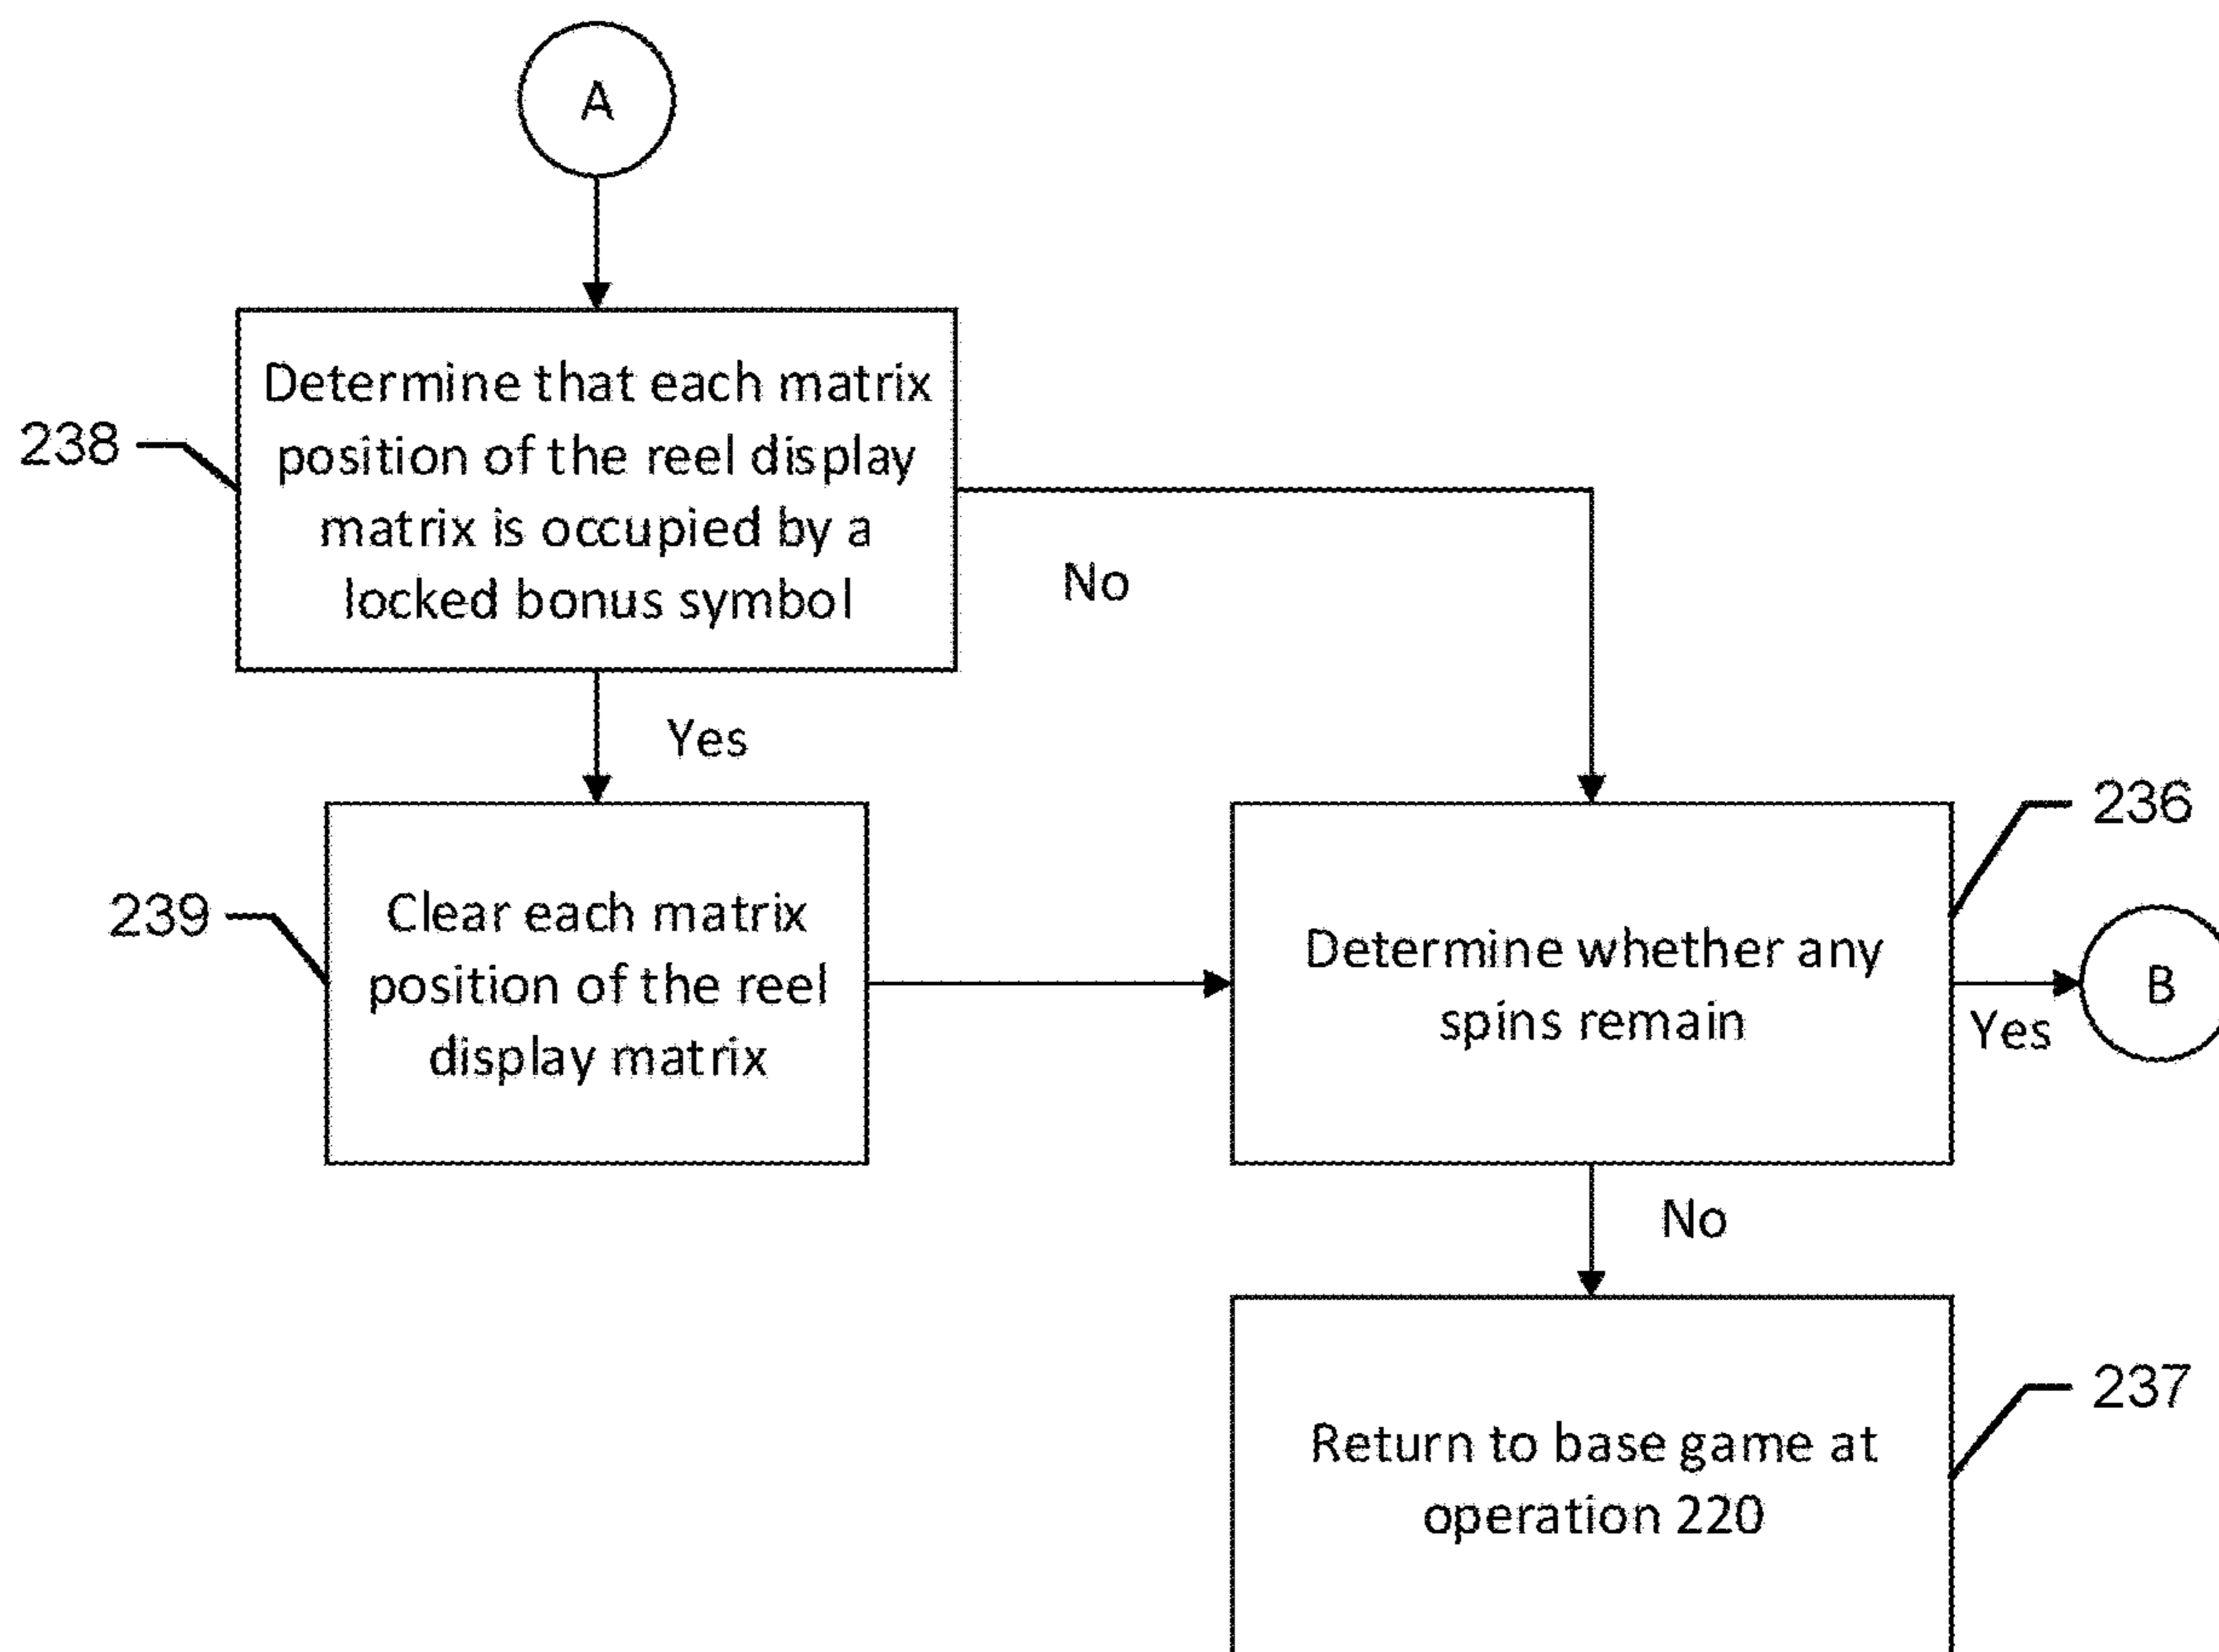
A

238

Determine that each matrix position of the reel display matrix is occupied by a locked bonus symbol

No

Yes

239

Clear each matrix position of the reel display matrix

236

Determine whether any spins remain

Yes

B

No

237

Return to base game at operation 220